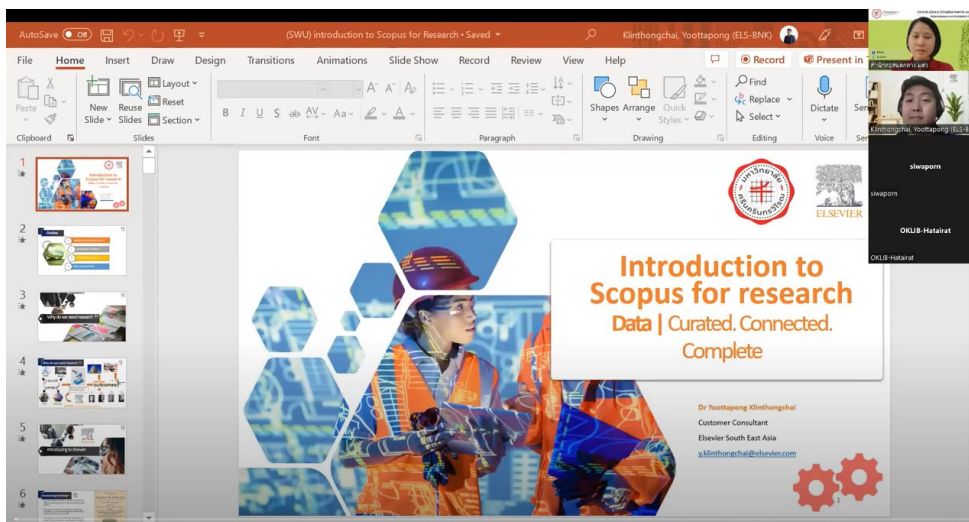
AutoSave Off (SWU) introduction to Scopus for Research • Saved Klinthongchai, Yoottapong (ELS-BNK)

File Home Insert Draw Design Transitions Animations Slide Show Record Review View Help Record Present in

Paste Clipboard New Slide Reuse Slides Layout Reset Section Slides Font Paragraph Shapes Arrange Quick Styles Drawing Find Replace Select Editing Dictate Voice

1
2
3
4
5
6

ELSEVIER

Introduction to Scopus for research

Data | Curated. Connected. Complete

Dr Yoottapong Klinthongchai
Customer Consultant
Elsevier South East Asia
y.klinthongchai@elsevier.com

Klinthongchai, Yoottapong (ELS-B
siwaporn
siwaporn
OKLIB-Hatairat
OKLIB-Hatairat